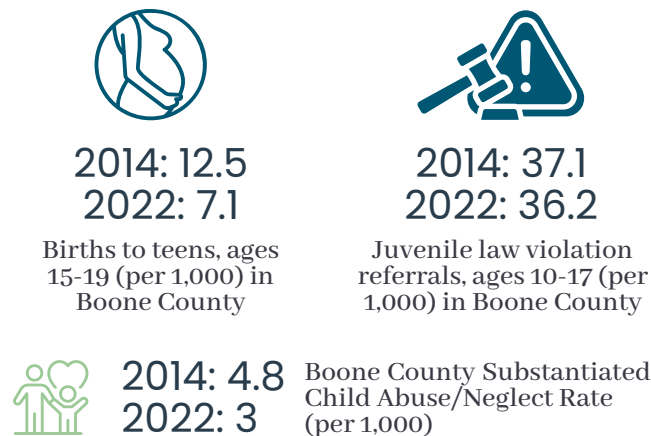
2014: 12.5
2022: 7.1

Births to teens, ages 15-19 (per 1,000) in Boone County

2014: 37.1
2022: 36.2

Juvenile law violation referrals, ages 10-17 (per 1,000) in Boone County

2014: 4.8
2022: 3

Boone County Substantiated Child Abuse/Neglect Rate (per 1,000)